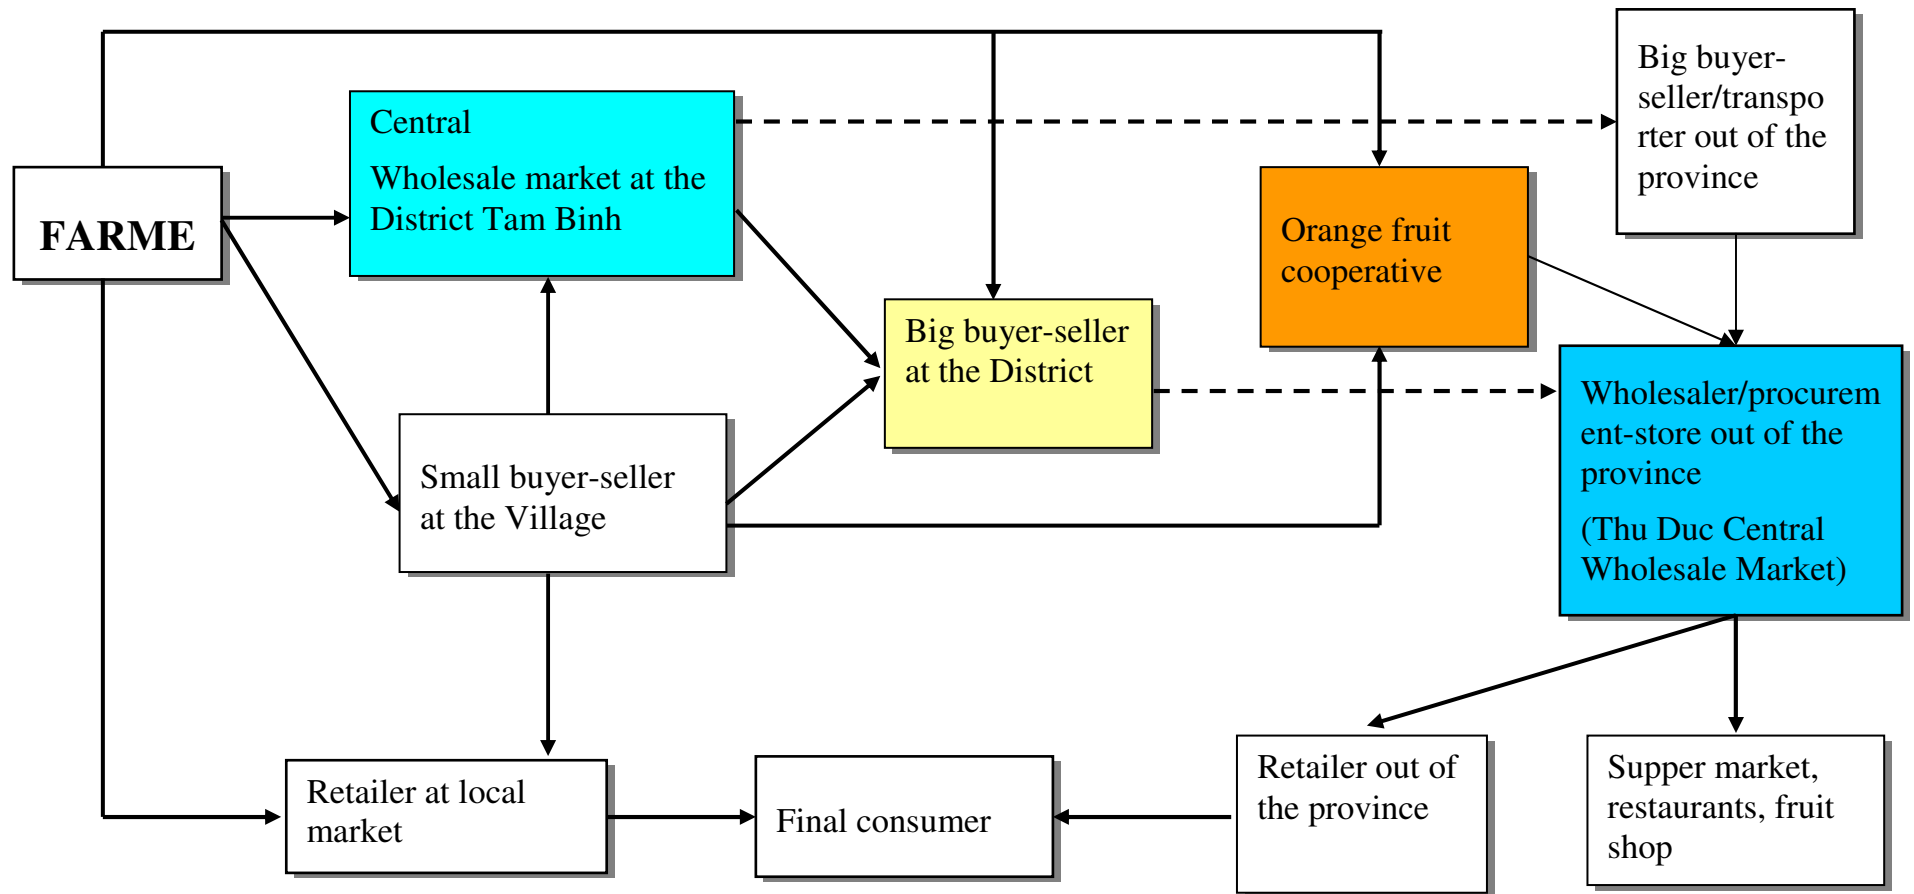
FARME

Central

Wholesale market at the District Tam Binh

Big buyer-seller/transporter out of the province

Orange fruit cooperative

Big buyer-seller at the District

Small buyer-seller at the Village

Wholesaler/procurement-store out of the province

(Thu Duc Central Wholesale Market)

Retailer at local market

Final consumer

Retailer out of the province

Supper market, restaurants, fruit shop